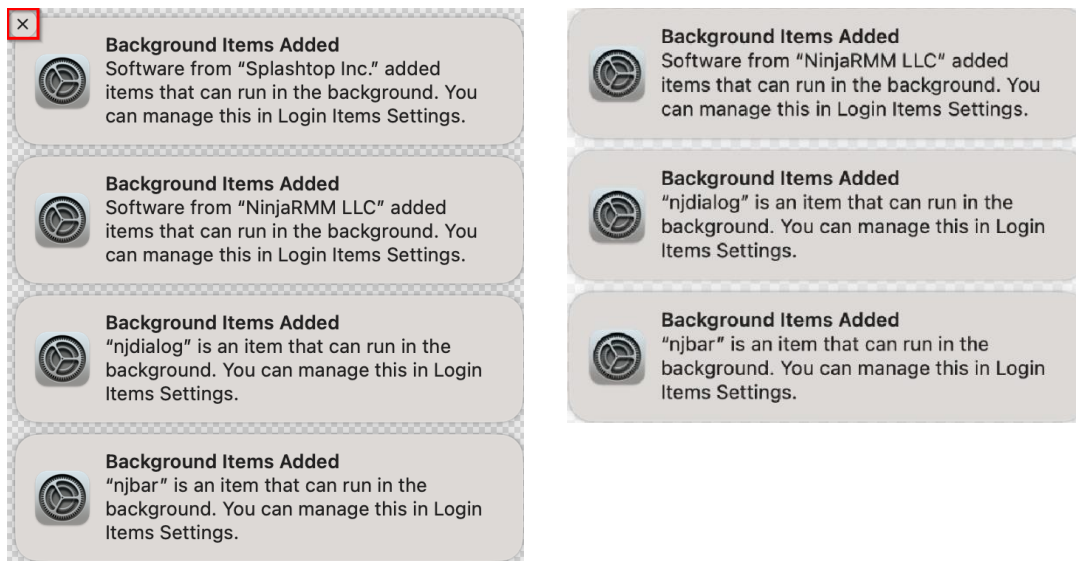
×

Background Items Added
Software from “Splashtop Inc.” added items that can run in the background. You can manage this in Login Items Settings.

Background Items Added
Software from “NinjaRMM LLC” added items that can run in the background. You can manage this in Login Items Settings.

Background Items Added
“njdialog” is an item that can run in the background. You can manage this in Login Items Settings.

Background Items Added
“njbar” is an item that can run in the background. You can manage this in Login Items Settings.

Background Items Added
Software from “NinjaRMM LLC” added items that can run in the background. You can manage this in Login Items Settings.

Background Items Added
“njdialog” is an item that can run in the background. You can manage this in Login Items Settings.

Background Items Added
“njbar” is an item that can run in the background. You can manage this in Login Items Settings.